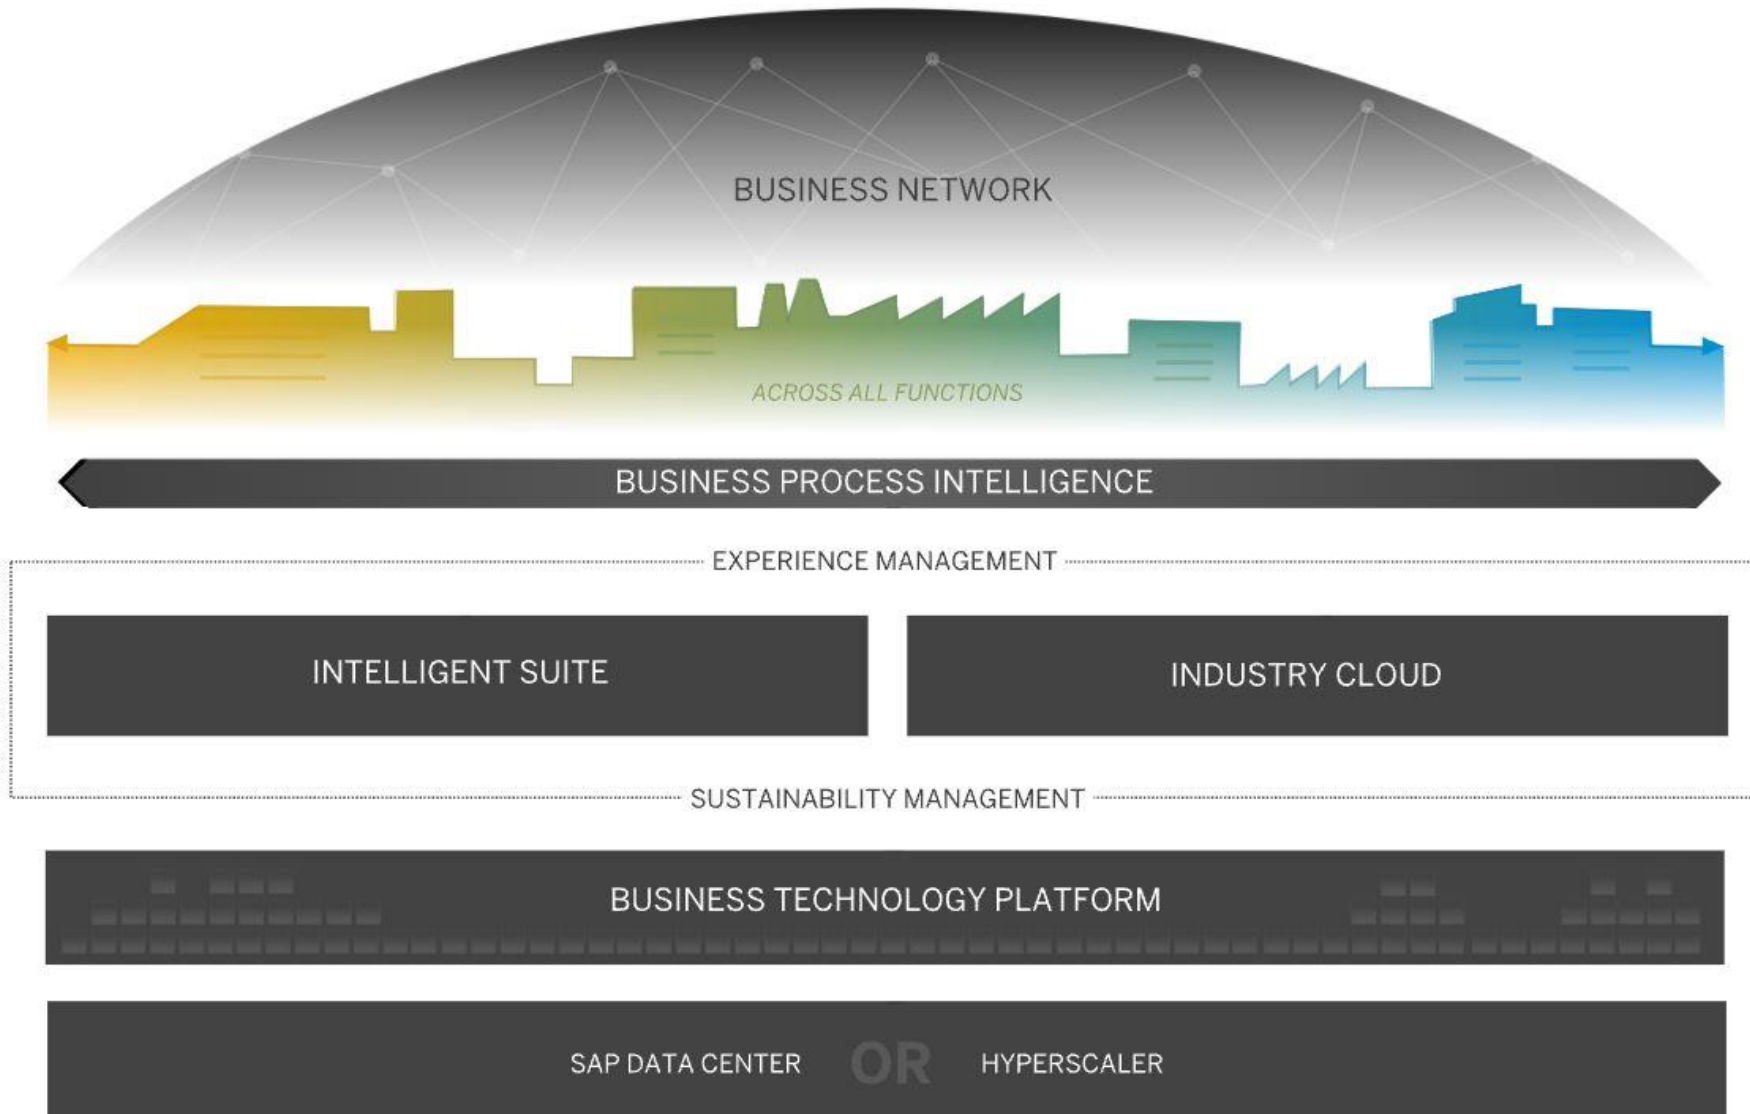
BUSINESS NETWORK

ACROSS ALL FUNCTIONS

BUSINESS PROCESS INTELLIGENCE

EXPERIENCE MANAGEMENT

INTELLIGENT SUITE

INDUSTRY CLOUD

SUSTAINABILITY MANAGEMENT

BUSINESS TECHNOLOGY PLATFORM

SAP DATA CENTER OR HYPERSCALER